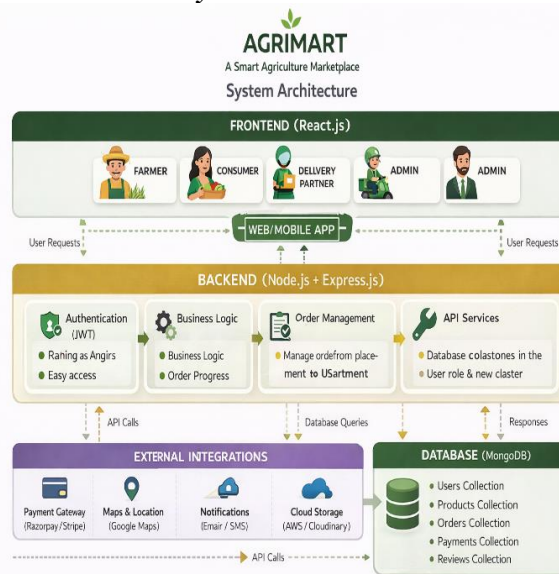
AGRIMART
A Smart Agriculture Marketplace
System Architecture

FRONTEND (React.js)

FARMER
CONSUMER
DELLVERY PARTNER
ADMIN
ADMIN

User Requests
WEB/MOBILE APP
User Requests

BACKEND (Node.js + Express.js)

Authentication (JWT)
Raning as Angirs
Easy access

Business Logic
Business Logic
Order Progress

Order Management
Manage ordefrom placement to USartment

API Services
Database colastones in the
User role & new claster

API Calls
Database Queries
Responses

EXTERNAL INTEGRATIONS

Payment Gateway (Razorpay/Stripe)
Maps & Location (Google Maps)
Notifications (Emair / SMS)
Cloud Storage (AWS / Cloudinary)

API Calls

DATABASE (MongoDB)
Users Collection
Products Collection
Orders Collection
Payments Collection
Reviews Collection